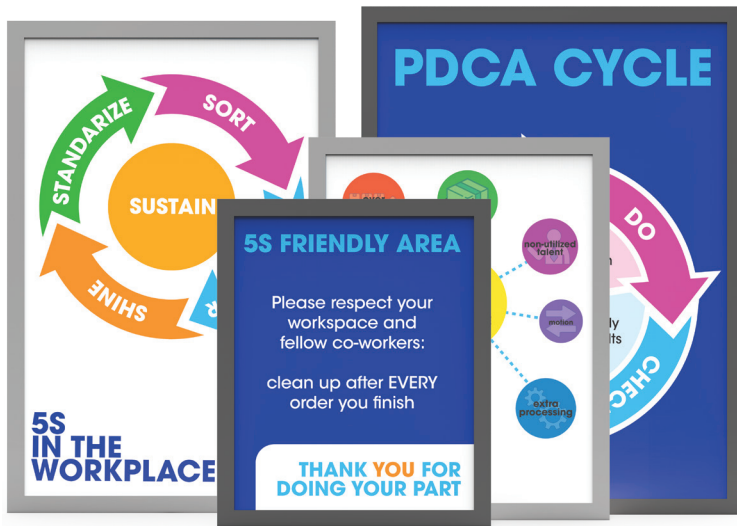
SORT

STANDARIZE

SUSTAIN

SHINE

5S IN THE WORKPLACE

PDCA CYCLE

DO

CHEC

non-utilized talent

motion

extra processing

5S FRIENDLY AREA

Please respect your workspace and fellow co-workers:

clean up after EVERY order you finish

THANK YOU FOR DOING YOUR PART